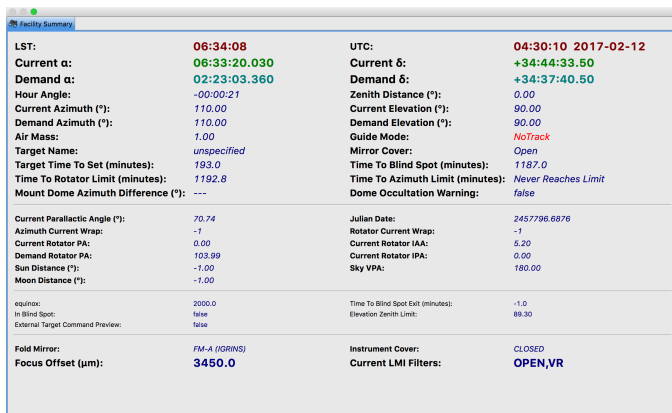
Facility Summary

| | | | |
|---|---|---|---|
| LST: | 06:34:08 | UTC: | 04:30:10 2017-02-12 |
| Current α: | 06:33:20.030 | Current δ: | +34:44:33.50 |
| Demand α: | 02:23:03.360 | Demand δ: | +34:37:40.50 |
| Hour Angle: | -00:00:21 | Zenith Distance (°): | 0.00 |
| Current Azimuth (°): | 110.00 | Current Elevation (°): | 90.00 |
| Demand Azimuth (°): | 110.00 | Demand Elevation (°): | 90.00 |
| Air Mass: | 1.00 | Guide Mode: | NoTrack |
| Target Name: | unspecified | Mirror Cover: | Open |
| Target Time To Set (minutes): | 193.0 | Time To Blind Spot (minutes): | 1187.0 |
| Time To Rotator Limit (minutes): | 1192.8 | Time To Azimuth Limit (minutes): | Never Reaches Limit |
| Mount Dome Azimuth Difference (°): | --- | Dome Occultation Warning: | false |

| | | | |
|---|---|---|---|
| Current Parallactic Angle (°): | 70.74 | Julian Date: | 2457796.6876 |
| Azimuth Current Wrap: | -1 | Rotator Current Wrap: | -1 |
| Current Rotator PA: | 0.00 | Current Rotator IAA: | 5.20 |
| Demand Rotator PA: | 103.99 | Current Rotator IPA: | 0.00 |
| Sun Distance (°): | -1.00 | Sky VPA: | 180.00 |
| Moon Distance (°): | -1.00 | | |

| | | | |
|---|---|---|---|
| equinox: | 2000.0 | Time To Blind Spot Exit (minutes): | -1.0 |
| In Blind Spot: | false | Elevation Zenith Limit: | 89.30 |
| External Target Command Preview: | false | | |

| | | | |
|---|---|---|---|
| Fold Mirror: | FM-A (IGRINS) | Instrument Cover: | CLOSED |
| Focus Offset (µm): | 3450.0 | Current LMI Filters: | OPEN,VR |